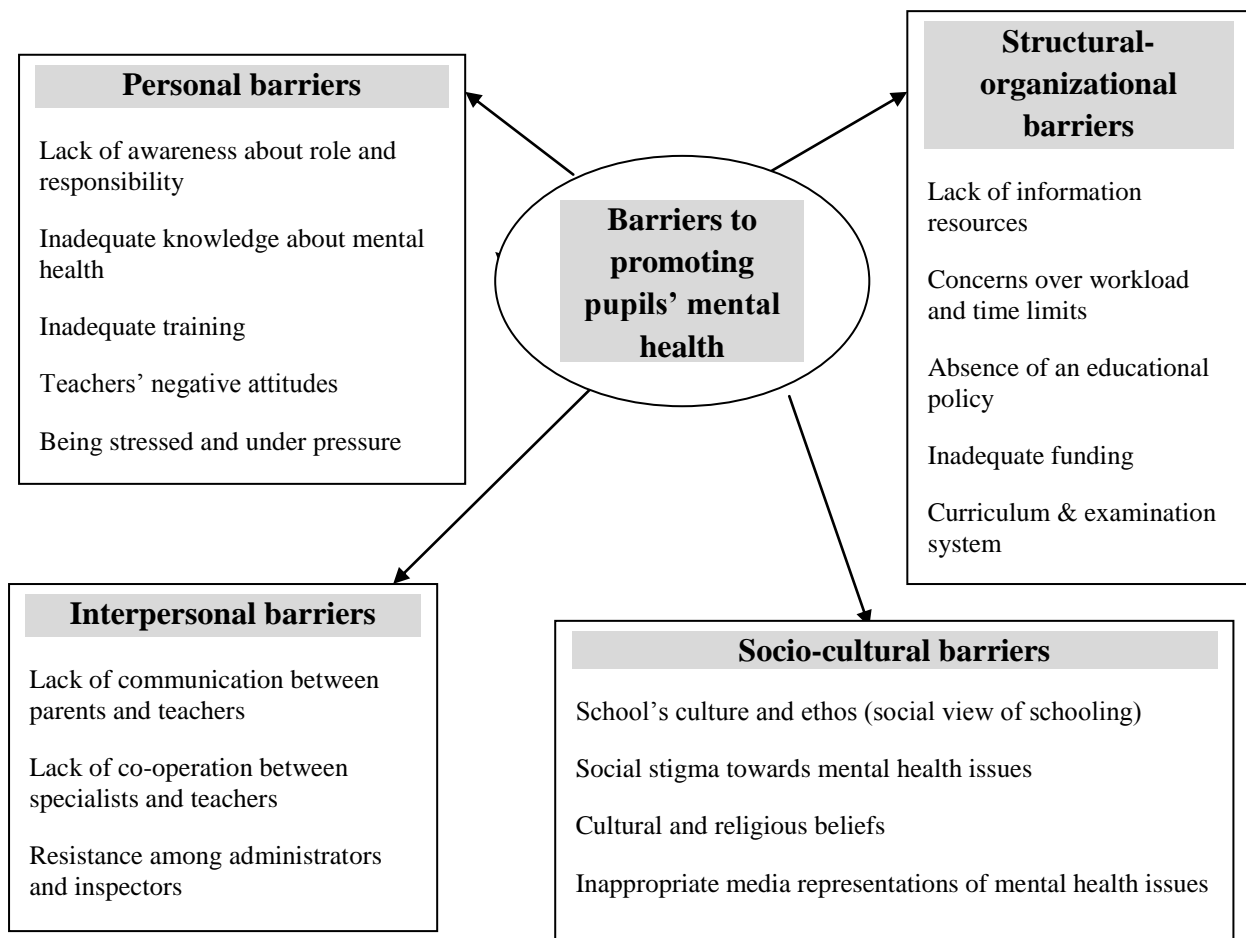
Barriers to promoting pupils' mental health

Personal barriers

Lack of awareness about role and responsibility

Inadequate knowledge about mental health

Inadequate training

Teachers' negative attitudes

Being stressed and under pressure

Structural-organizational barriers

Lack of information resources

Concerns over workload and time limits

Absence of an educational policy

Inadequate funding

Curriculum & examination system

Interpersonal barriers

Lack of communication between parents and teachers

Lack of co-operation between specialists and teachers

Resistance among administrators and inspectors

Socio-cultural barriers

School's culture and ethos (social view of schooling)

Social stigma towards mental health issues

Cultural and religious beliefs

Inappropriate media representations of mental health issues